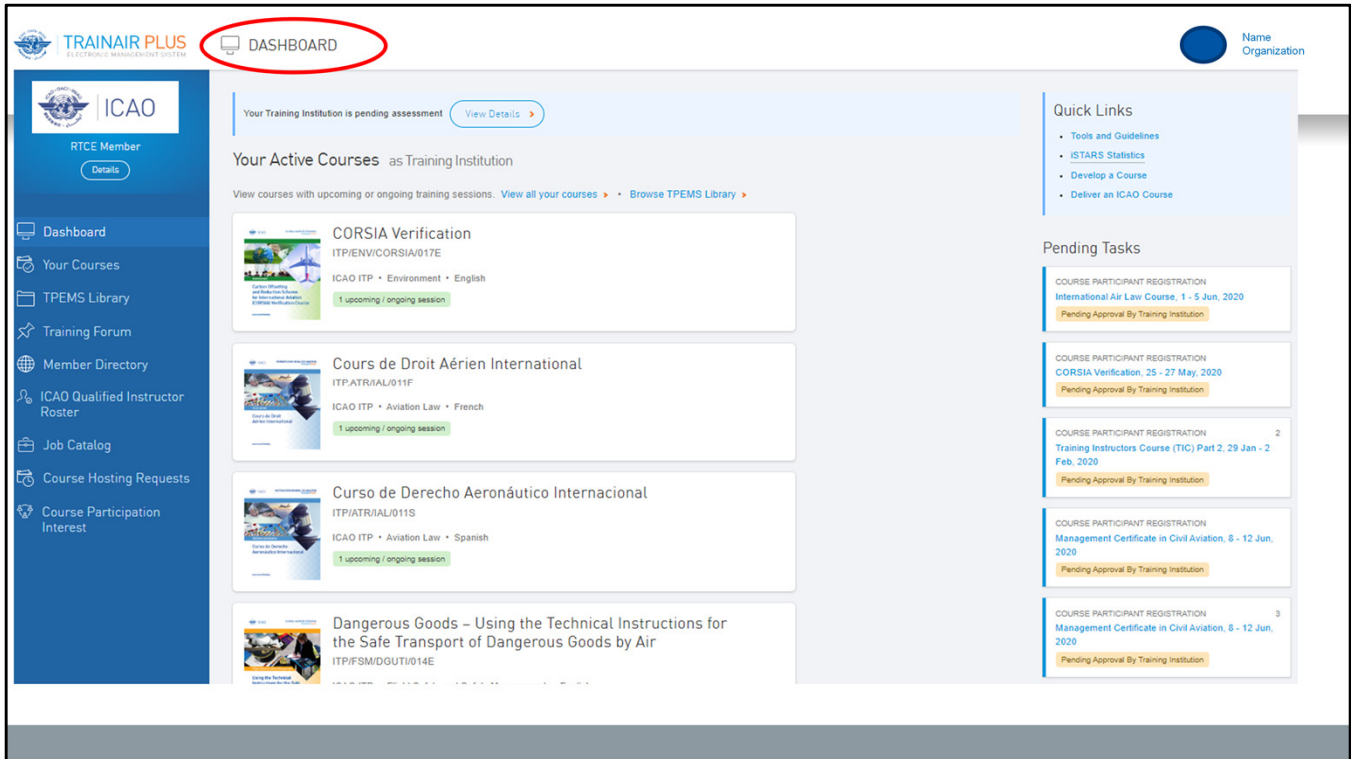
TRAINAIR PLUS
ELECTRONIC MANAGEMENT SYSTEM

DASHBOARD

Name
Organization

ICAO

RTCE Member

Details

Dashboard
Your Courses
TPEMS Library
Training Forum
Member Directory
ICAO Qualified Instructor Roster
Job Catalog
Course Hosting Requests
Course Participation Interest

Your Training Institution is pending assessment View Details ›

Your Active Courses as Training Institution

View courses with upcoming or ongoing training sessions. View all your courses › • Browse TPEMS Library ›

CORSIA Verification
ITP/ENV/CORSIA/017E
ICAO ITP • Environment • English
1 upcoming / ongoing session

Cours de Droit Aérien International
ITP.ATR/IAL/011F
ICAO ITP • Aviation Law • French
1 upcoming / ongoing session

Curso de Derecho Aeronáutico Internacional
ITP/ATR/IAL/011S
ICAO ITP • Aviation Law • Spanish
1 upcoming / ongoing session

Dangerous Goods – Using the Technical Instructions for the Safe Transport of Dangerous Goods by Air
ITP/FSM/DGUTI/014E
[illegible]

Quick Links
• Tools and Guidelines
• iSTARS Statistics
• Develop a Course
• Deliver an ICAO Course

Pending Tasks

COURSE PARTICIPANT REGISTRATION
International Air Law Course, 1 - 5 Jun, 2020
Pending Approval By Training Institution

COURSE PARTICIPANT REGISTRATION
CORSIA Verification, 25 - 27 May, 2020
Pending Approval By Training Institution

COURSE PARTICIPANT REGISTRATION 2
Training Instructors Course (TIC) Part 2, 29 Jan - 2 Feb, 2020
Pending Approval By Training Institution

COURSE PARTICIPANT REGISTRATION
Management Certificate in Civil Aviation, 8 - 12 Jun, 2020
Pending Approval By Training Institution

COURSE PARTICIPANT REGISTRATION 3
Management Certificate in Civil Aviation, 8 - 12 Jun, 2020
Pending Approval By Training Institution